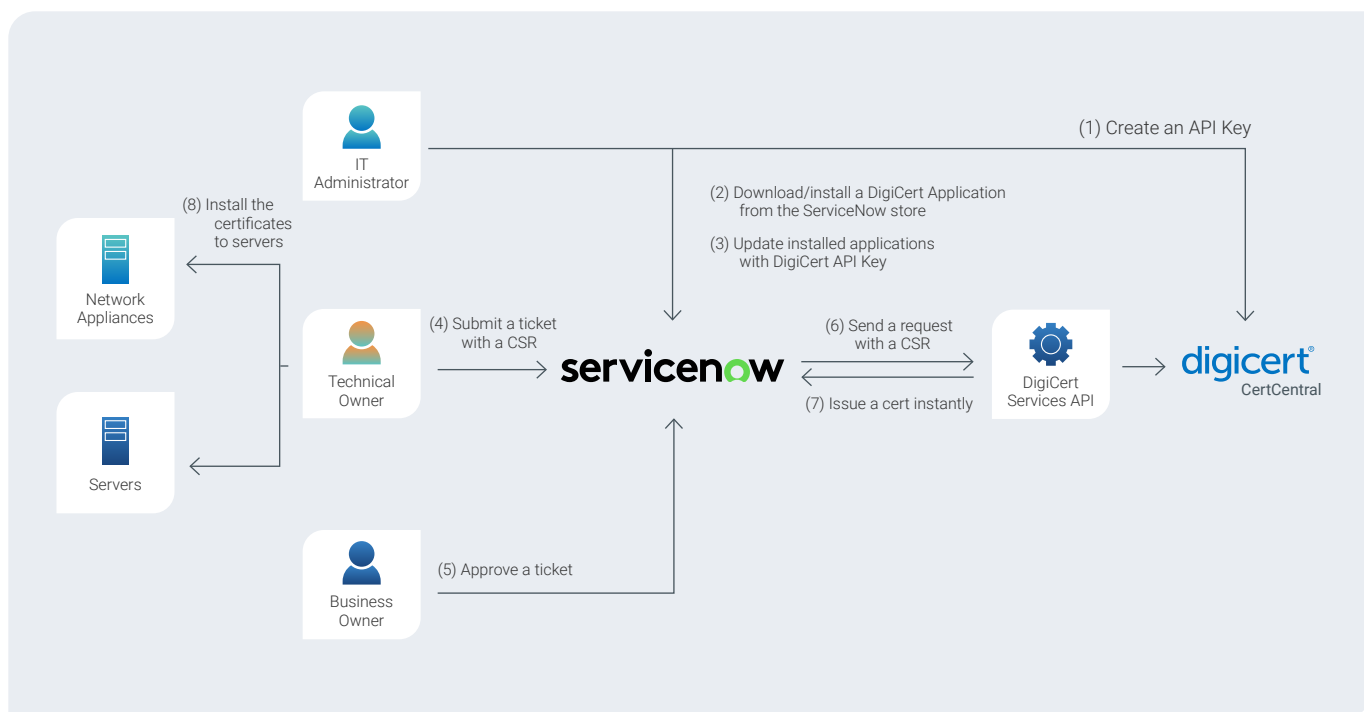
IT Administrator

(1) Create an API Key

(2) Download/install a DigiCert Application from the ServiceNow store

(3) Update installed applications with DigiCert API Key

(8) Install the certificates to servers

Network Appliances

Servers

Technical Owner

(4) Submit a ticket with a CSR

servicenow

(6) Send a request with a CSR

(7) Issue a cert instantly

DigiCert Services API

digicert®
CertCentral

Business Owner

(5) Approve a ticket